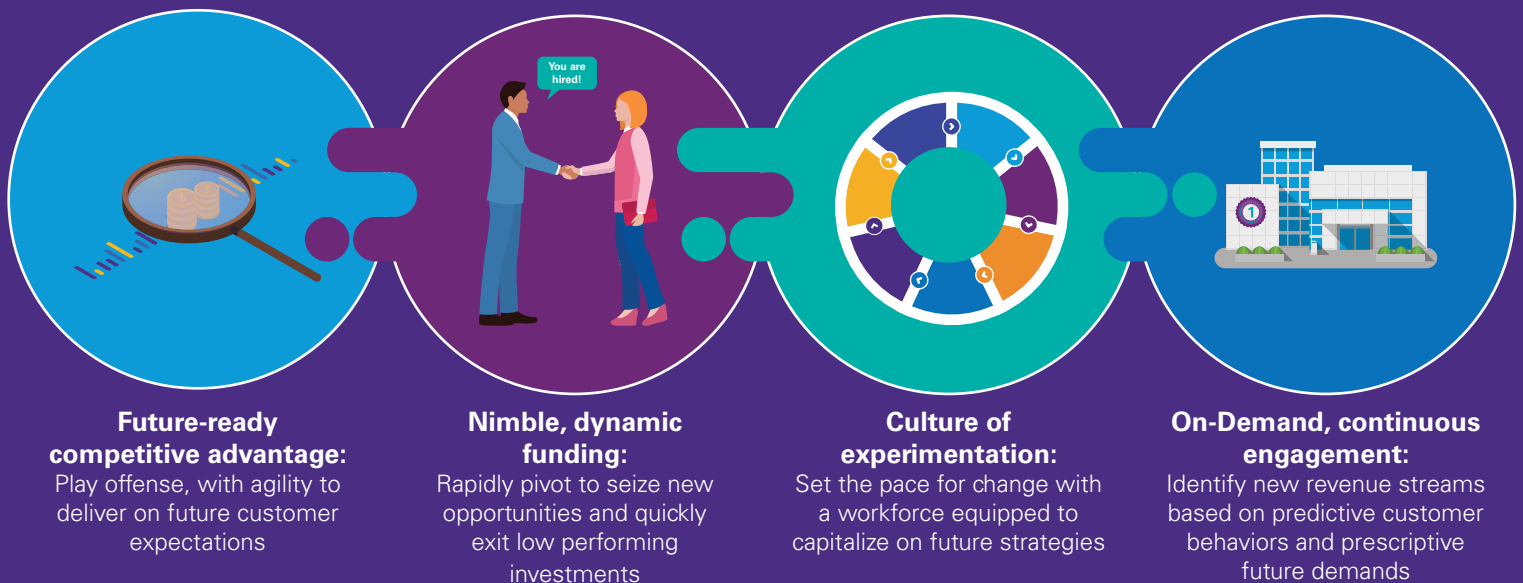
You are hired!

1

Future-ready competitive advantage:
Play offense, with agility to deliver on future customer expectations

Nimble, dynamic funding:
Rapidly pivot to seize new opportunities and quickly exit low performing investments

Culture of experimentation:
Set the pace for change with a workforce equipped to capitalize on future strategies

On-Demand, continuous engagement:
Identify new revenue streams based on predictive customer behaviors and prescriptive future demands